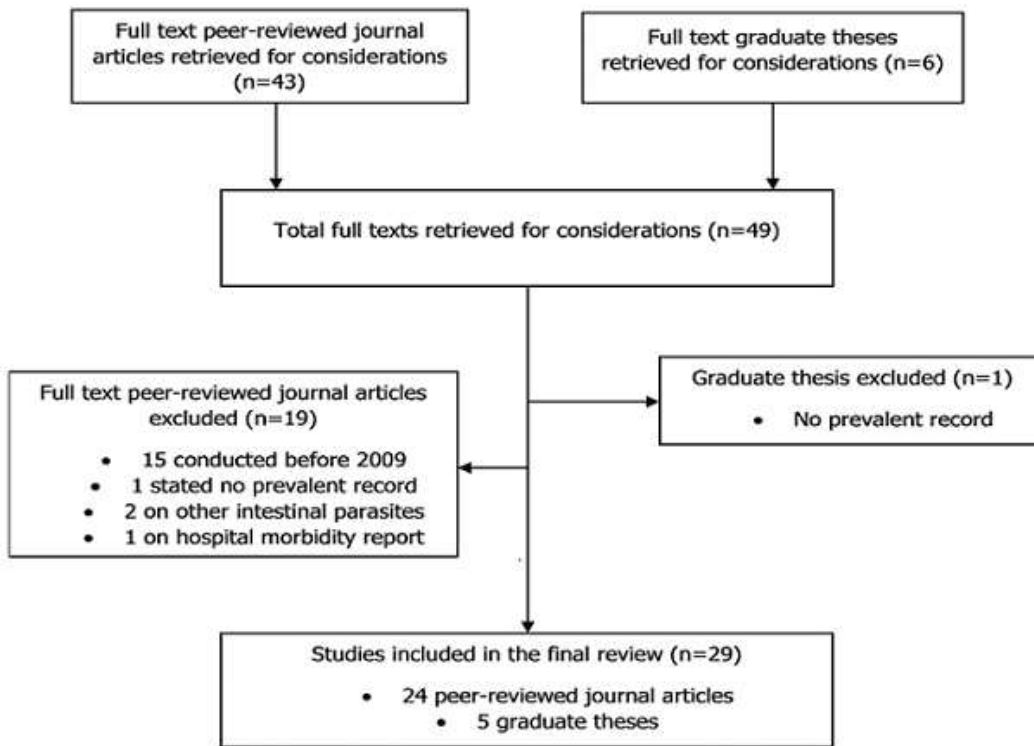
Full text peer-reviewed journal articles retrieved for considerations (n=43)

Full text graduate theses retrieved for considerations (n=6)

Total full texts retrieved for considerations (n=49)

Full text peer-reviewed journal articles excluded (n=19)

- 15 conducted before 2009
- 1 stated no prevalent record
- 2 on other intestinal parasites
- 1 on hospital morbidity report

Graduate thesis excluded (n=1)

- No prevalent record

Studies included in the final review (n=29)

- 24 peer-reviewed journal articles
- 5 graduate theses